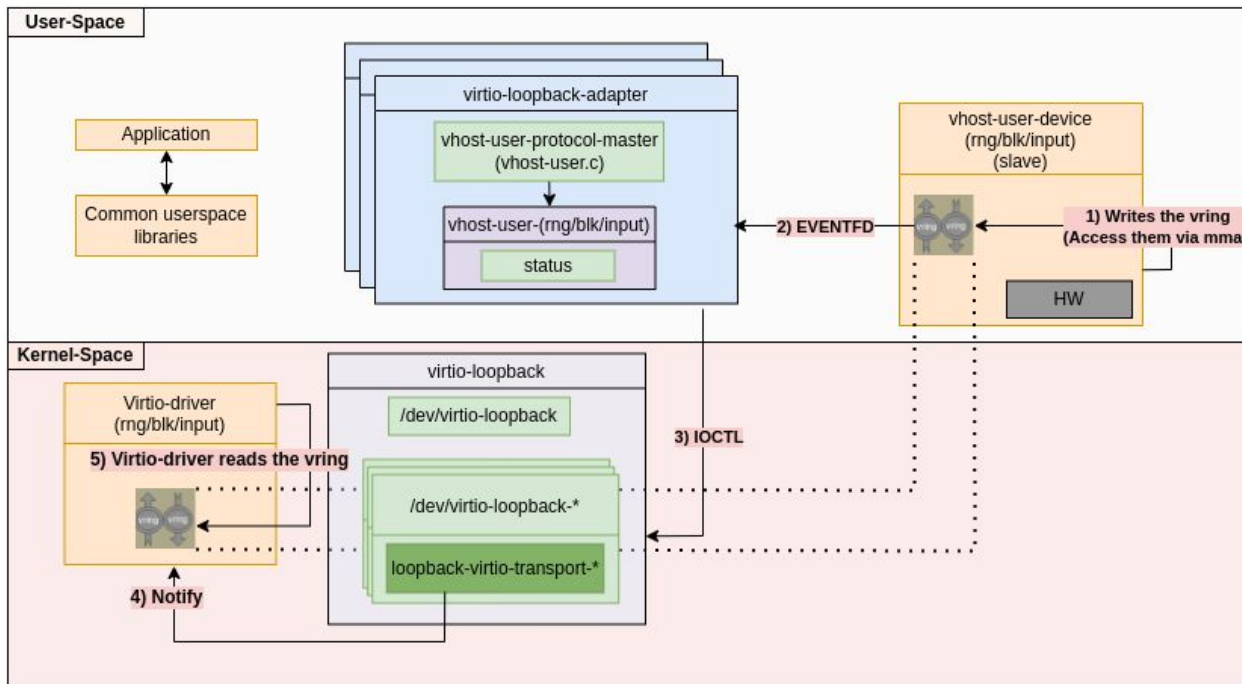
User-Space

virtio-loopback-adapter

vhost-user-protocol-master
(vhost-user.c)

vhost-user-(rng/blk/input)

status

vhost-user-device
(rng/blk/input)
(slave)

Application

Common userspace libraries

2) EVENTFD

vring vring

1) Writes the vring
(Access them via mma

HW

Kernel-Space

virtio-loopback

Virtio-driver
(rng/blk/input)

/dev/virtio-loopback

3) IOCTL

5) Virtio-driver reads the vring

vring vring

/dev/virtio-loopback-*

loopback-virtio-transport-*

4) Notify